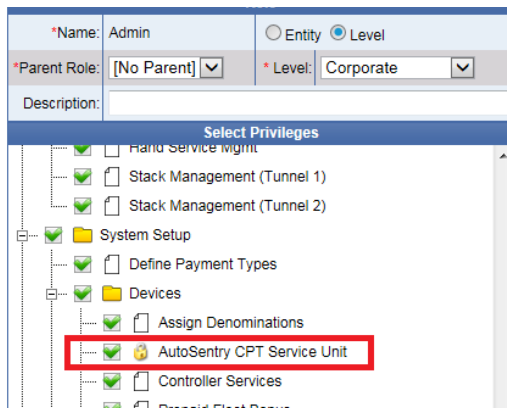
*Name: Admin
Entity Level
*Parent Role: [No Parent]
* Level: Corporate
Description:
Select Privileges
Hand Service Mgmt
Stack Management (Tunnel 1)
Stack Management (Tunnel 2)
System Setup
Define Payment Types
Devices
Assign Denominations
AutoSentry CPT Service Unit
Controller Services
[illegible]